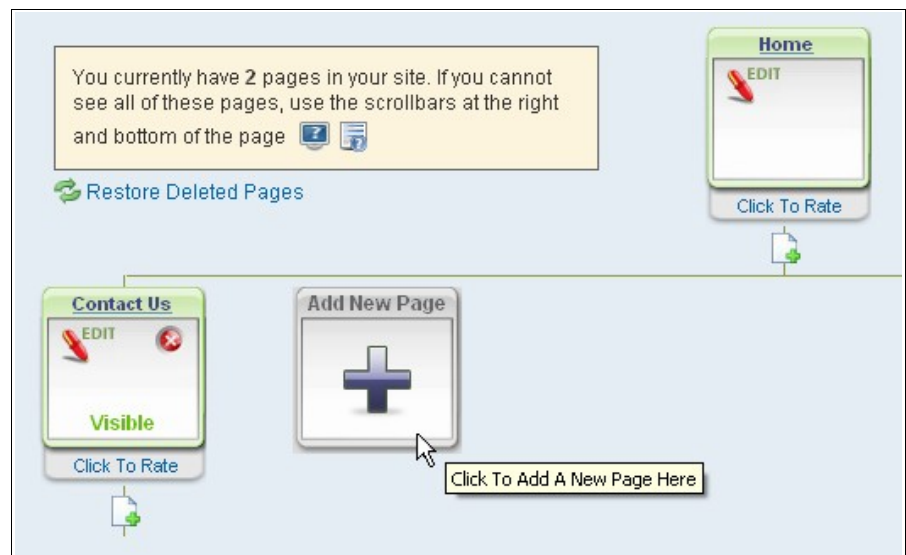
You currently have **2** pages in your site. If you cannot see all of these pages, use the scrollbars at the right and bottom of the page

Restore Deleted Pages

Home

EDIT

Click To Rate

Contact Us

EDIT

Visible

Click To Rate

Add New Page

Click To Add A New Page Here